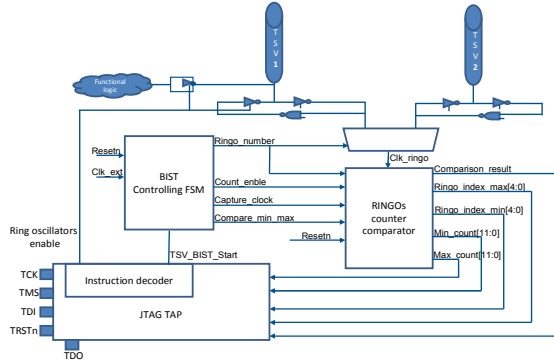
TSV1

TSV2

Functional logic

Resetn

Clk_ext

BIST Controlling FSM

Ringo_number

Clk_ringo

Count_enble

Capture_clock

Compare_min_max

RINGOs counter comparator

Resetn

Comparison_result

Ringo_index_max[4:0]

Ringo_index_min[4:0]

Min_count[11:0]

Max_count[11:0]

Ring oscillators enable

TSV_BIST_Start

TCK

TMS

TDI

TRSTn

Instruction decoder

JTAG TAP

TDO